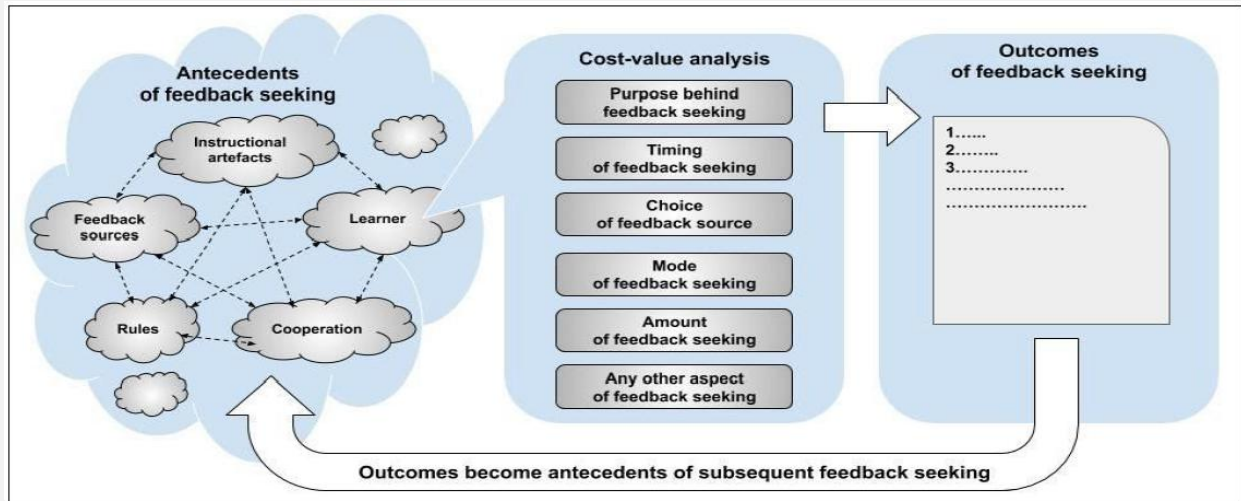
Antecedents of feedback seeking

Instructional artefacts

Feedback sources

Learner

Rules

Cooperation

Cost-value analysis

Purpose behind feedback seeking

Timing of feedback seeking

Choice of feedback source

Mode of feedback seeking

Amount of feedback seeking

Any other aspect of feedback seeking

Outcomes of feedback seeking

1......
2........
3.............
.......................
...........................

Outcomes become antecedents of subsequent feedback seeking